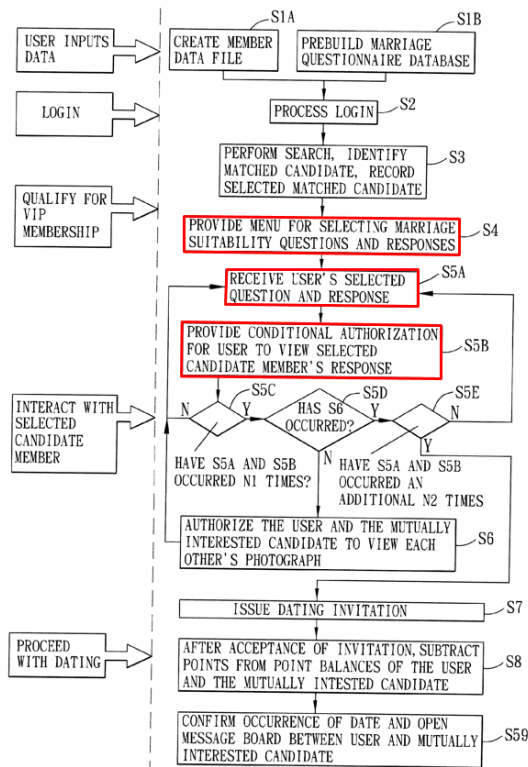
USER INPUTS DATA

S1A

CREATE MEMBER DATA FILE

S1B

PREBUILD MARRIAGE QUESTIONNAIRE DATABASE

LOGIN

PROCESS LOGIN

S2

PERFORM SEARCH, IDENTIFY MATCHED CANDIDATE, RECORD SELECTED MATCHED CANDIDATE

S3

QUALIFY FOR VIP MEMBERSHIP

PROVIDE MENU FOR SELECTING MARRIAGE SUITABILITY QUESTIONS AND RESPONSES

S4

RECEIVE USER'S SELECTED QUESTION AND RESPONSE

S5A

PROVIDE CONDITIONAL AUTHORIZATION FOR USER TO VIEW SELECTED CANDIDATE MEMBER'S RESPONSE

S5B

INTERACT WITH SELECTED CANDIDATE MEMBER

S5C

S5D

S5E

N

Y

HAS S6 OCCURRED?

Y

N

N

Y

HAVE S5A AND S5B OCCURRED N1 TIMES?

HAVE S5A AND S5B OCCURRED AN ADDITIONAL N2 TIMES

AUTHORIZE THE USER AND THE MUTUALLY INTERESTED CANDIDATE TO VIEW EACH OTHER'S PHOTOGRAPH

S6

ISSUE DATING INVITATION

S7

PROCEED WITH DATING

AFTER ACCEPTANCE OF INVITATION, SUBTRACT POINTS FROM POINT BALANCES OF THE USER AND THE MUTUALLY INTESTED CANDIDATE

S8

CONFIRM OCCURRENCE OF DATE AND OPEN MESSAGE BOARD BETWEEN USER AND MUTUALLY INTERESTED CANDIDATE

S59